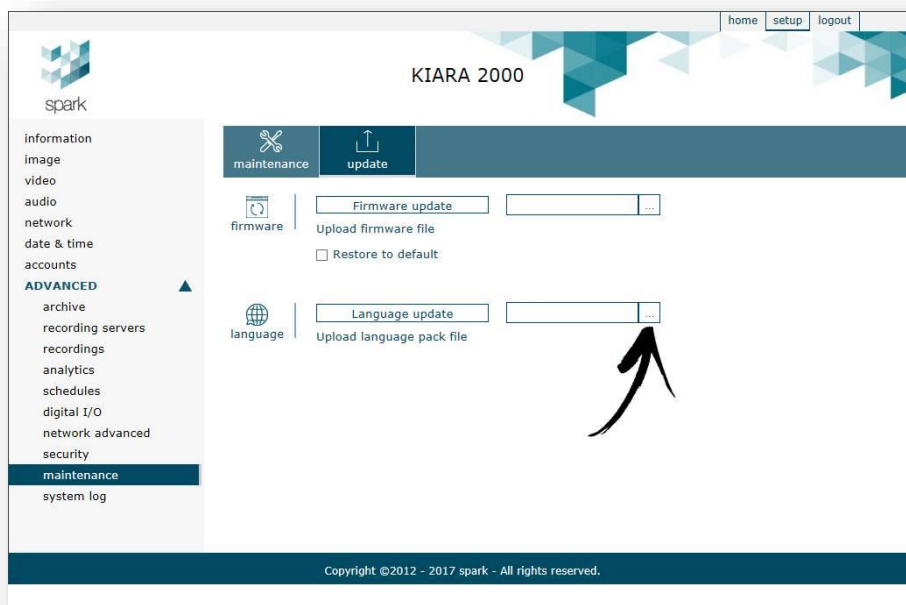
home setup logout

spark

KIARA 2000

information
image
video
audio
network
date & time
accounts
ADVANCED
archive
recording servers
recordings
analytics
schedules
digital I/O
network advanced
security
maintenance
system log

maintenance update

firmware
Firmware update ...
Upload firmware file
Restore to default

language
Language update ...
Upload language pack file

Copyright ©2012 - 2017 spark - All rights reserved.